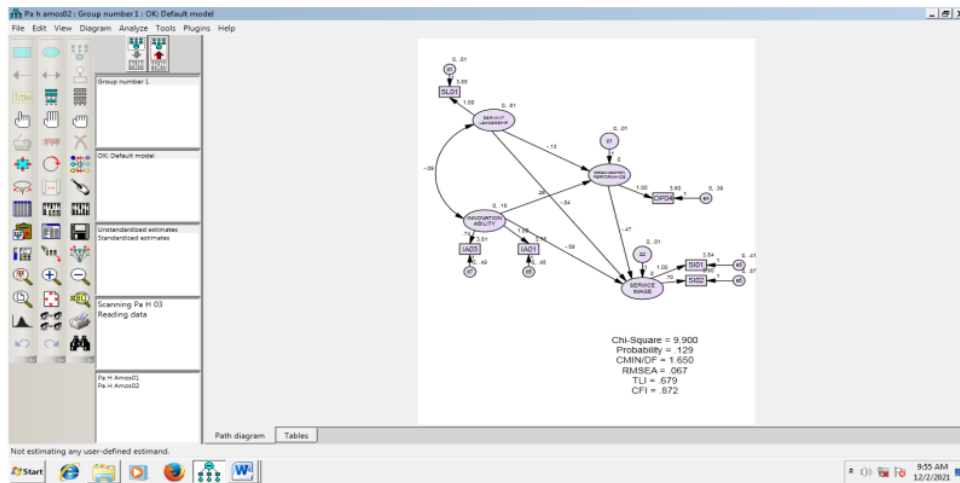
Pa h amos02 : Group number 1 : OK: Default model

File Edit View Diagram Analyze Tools Plugins Help

Group number 1

OK: Default model

Unstandardized estimates
Standardized estimates

Scanning Pa H 03
Reading data

Pa H Amos01
Pa H Amos02

0, .01
e1
3.55
SL01
1.00
0, .61
SERVANT LEADERSHIP
-.13
0, .01
z1
0
ORGANIZATION PERFORMANCE
-.39
.26
1.00
3.65
OPD4
1
0, .39
e4
0, .16
INNOVATION ABILITY
-.34
-.47
.72
3.01
1.00
3.16
-.59
0, .01
z2
IA03
IA01
0, .49
e7
0, .45
e5
0
1.00
.70
3.64
SI01
3.50
SI02
0, .41
e6
0, .57
e8
1
1
SERVICE IMAGE

Chi-Square = 9.900
Probability = .129
CMIN/DF = 1.650
RMSEA = .067
TLI = .679
CFI = .872

Path diagram
Tables

Not estimating any user-defined estimand.

Start
9:55 AM
12/2/2021